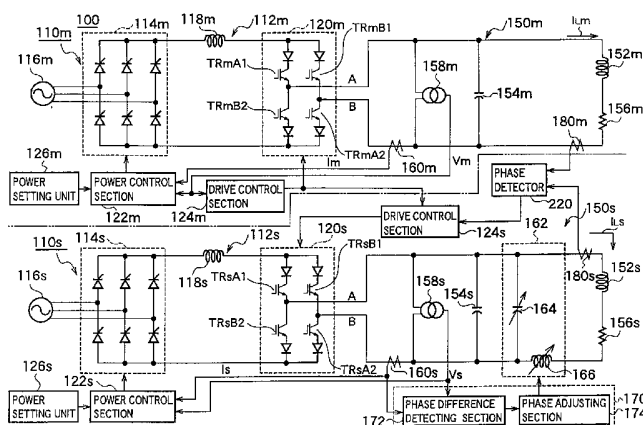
100
114m
118m
112m
120m
TRmB1
150m
ILm
110m
152m
TRmA1
116m
158m
A
154m
TRmB2
B
156m
180m
Im
TRmA2
160m
Vm
126m
POWER SETTING UNIT
POWER CONTROL SECTION
DRIVE CONTROL SECTION
PHASE DETECTOR
122m
124m
220
150s
DRIVE CONTROL SECTION
124s
ILs
110s
114s
112s
120s
TRsB1
162
118s
180s
152s
116s
TRsA1
158s
154s
A
164
TRsB2
B
156s
Is
TRsA2
160s
Vs
166
126s
122s
POWER SETTING UNIT
POWER CONTROL SECTION
PHASE DIFFERENCE DETECTING SECTION
PHASE ADJUSTING SECTION
170
172
174